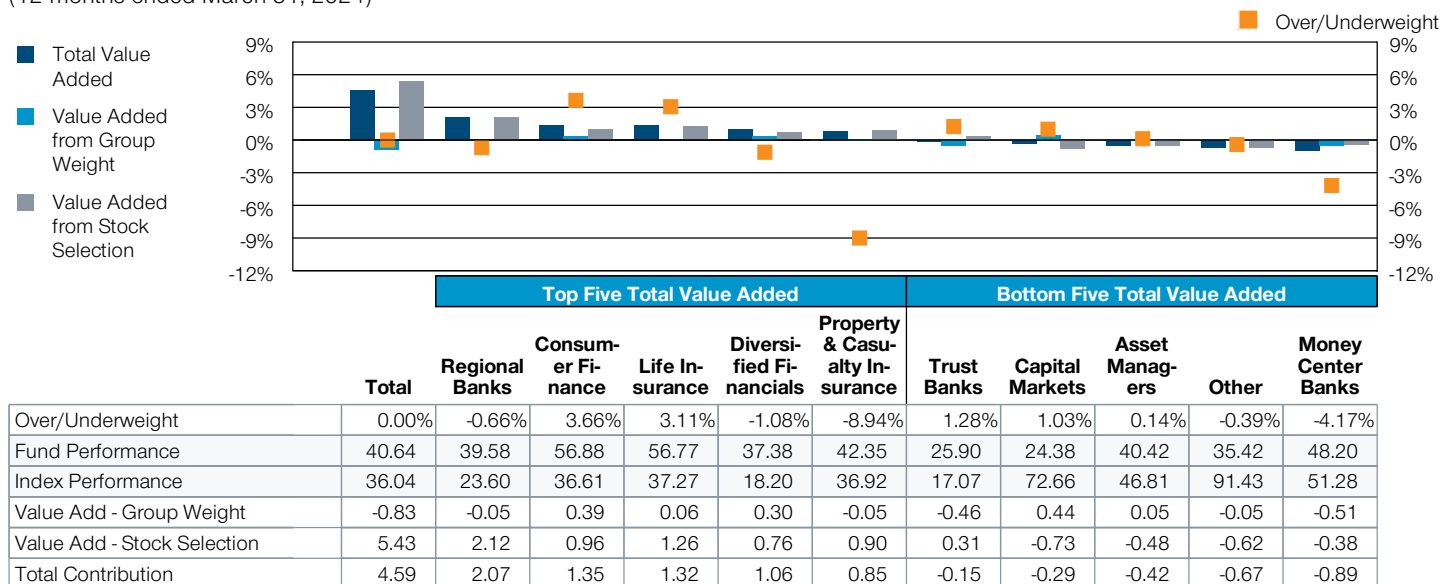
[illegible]

Over/Underweight

Total Value Added

Value Added from Group Weight

Value Added from Stock Selection

9%
6%
3%
0%
-3%
-6%
-9%
-12%

9%
6%
3%
0%
-3%
-6%
-9%
-12%

| | Total | Regional Banks | Consumer Finance | Life Insurance | Diversified Financials | Property & Casualty Insurance | Trust Banks | Capital Markets | Asset Managers | Other | Money Center Banks |
|---|---|---|---|---|---|---|---|---|---|---|---|
| | | Top Five Total Value Added | | | | | Bottom Five Total Value Added | | | | |
| Over/Underweight | 0.00% | -0.66% | 3.66% | 3.11% | -1.08% | -8.94% | 1.28% | 1.03% | 0.14% | -0.39% | -4.17% |
| Fund Performance | 40.64 | 39.58 | 56.88 | 56.77 | 37.38 | 42.35 | 25.90 | 24.38 | 40.42 | 35.42 | 48.20 |
| Index Performance | 36.04 | 23.60 | 36.61 | 37.27 | 18.20 | 36.92 | 17.07 | 72.66 | 46.81 | 91.43 | 51.28 |
| Value Add - Group Weight | -0.83 | -0.05 | 0.39 | 0.06 | 0.30 | -0.05 | -0.46 | 0.44 | 0.05 | -0.05 | -0.51 |
| Value Add - Stock Selection | 5.43 | 2.12 | 0.96 | 1.26 | 0.76 | 0.90 | 0.31 | -0.73 | -0.48 | -0.62 | -0.38 |
| Total Contribution | 4.59 | 2.07 | 1.35 | 1.32 | 1.06 | 0.85 | -0.15 | -0.29 | -0.42 | -0.67 | -0.89 |